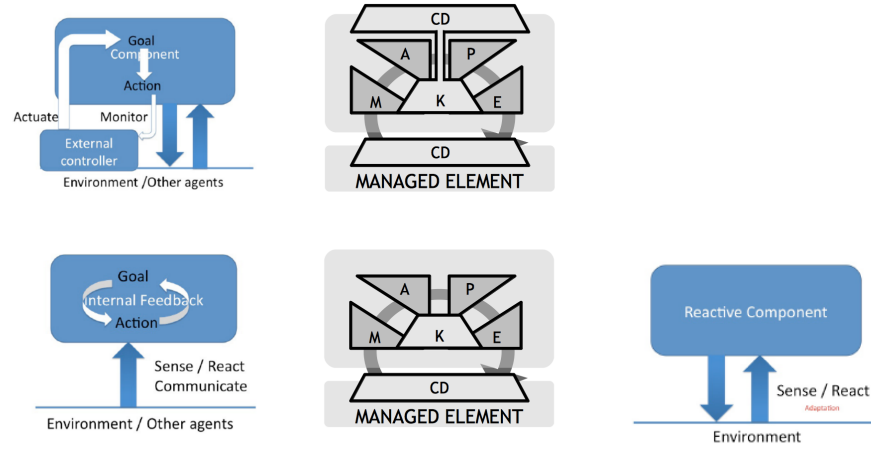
Goal
Component
Action
Actuate
Monitor
External controller
Environment /Other agents

CD
A
P
M
K
E
CD
MANAGED ELEMENT

Goal
Internal Feedback
Action
Sense / React
Communicate
Environment / Other agents

A
P
M
K
E
CD
MANAGED ELEMENT

Reactive Component
Sense / React
Adaptation
Environment